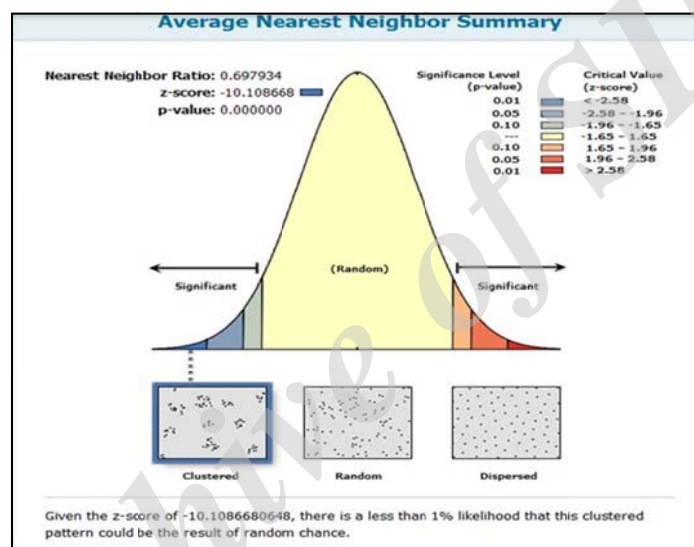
Average Nearest Neighbor Summary

Nearest Neighbor Ratio: 0.697934
z-score: -10.108668
p-value: 0.000000

| Significance Level (p-value) | Critical Value (z-score) |
|---|---|
| 0.01 | < -2.58 |
| 0.05 | -2.58 - -1.96 |
| 0.10 | -1.96 - -1.65 |
| --- | -1.65 - 1.65 |
| 0.10 | 1.65 - 1.96 |
| 0.05 | 1.96 - 2.58 |
| 0.01 | > 2.58 |

Significant

(Random)

Significant

Clustered

Random

Dispersed

Given the z-score of -10.1086680648, there is a less than 1% likelihood that this clustered pattern could be the result of random chance.